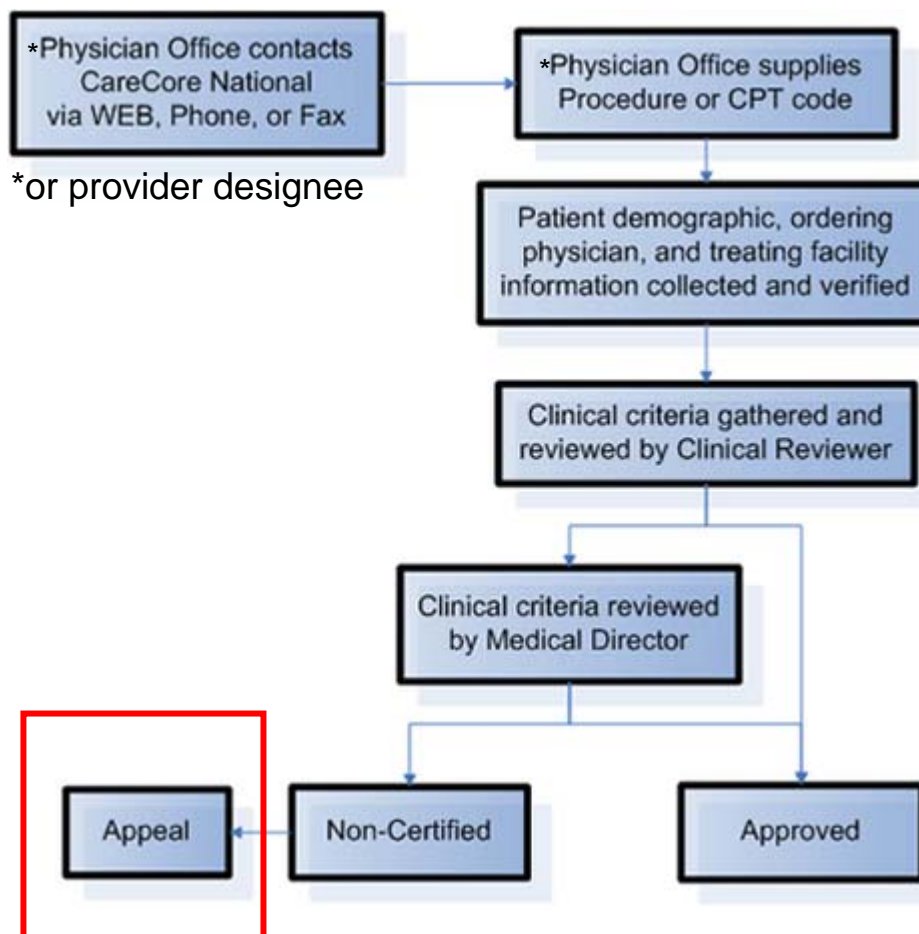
*Physician Office contacts CareCore National via WEB, Phone, or Fax

*or provider designee

*Physician Office supplies Procedure or CPT code

Patient demographic, ordering physician, and treating facility information collected and verified

Clinical criteria gathered and reviewed by Clinical Reviewer

Clinical criteria reviewed by Medical Director

Appeal

Non-Certified

Approved